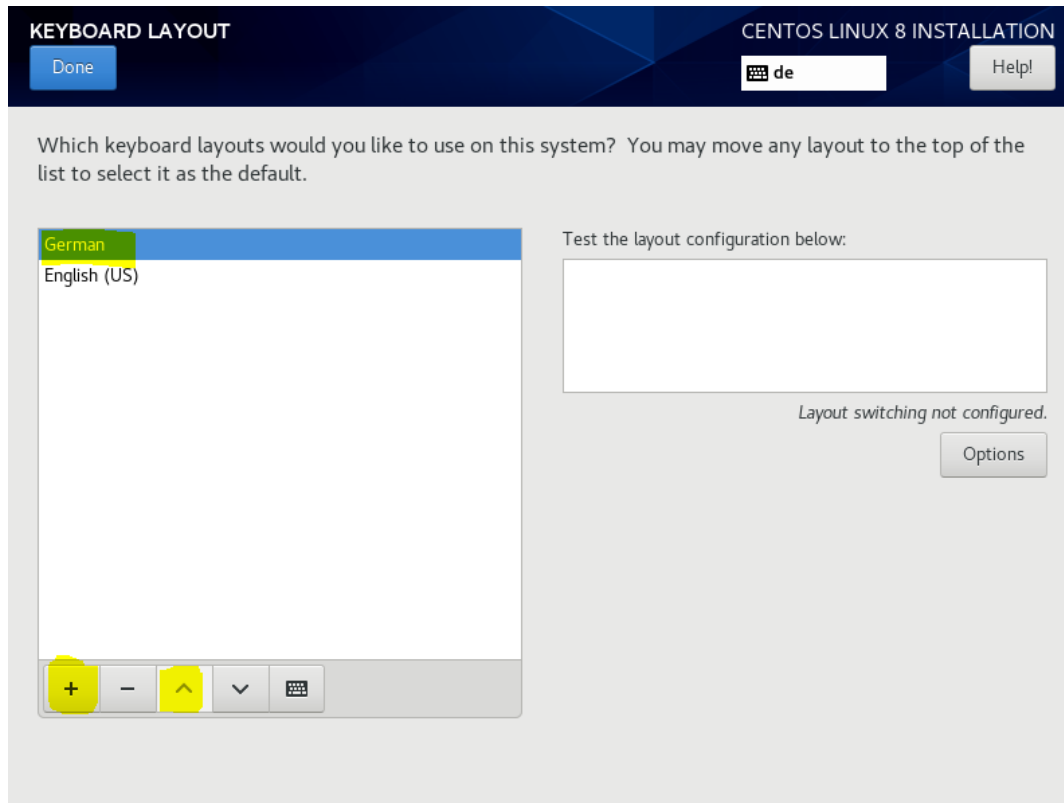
KEYBOARD LAYOUT

Done

CENTOS LINUX 8 INSTALLATION

de

Help!

Which keyboard layouts would you like to use on this system? You may move any layout to the top of the list to select it as the default.

German
English (US)

+ − ^ ˅

Test the layout configuration below:

*Layout switching not configured.*

Options